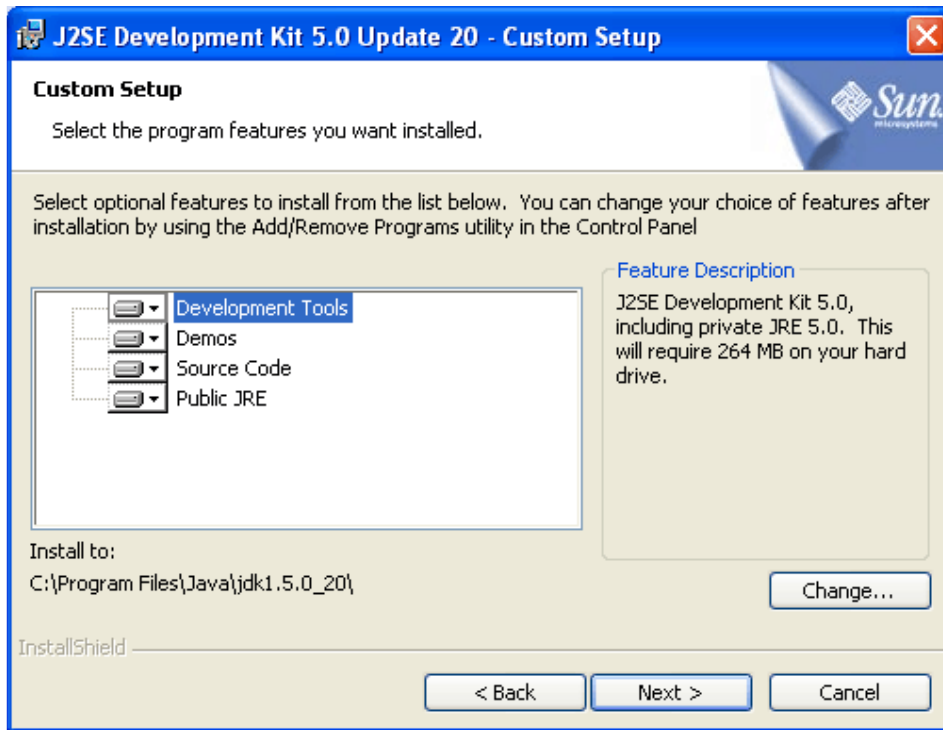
J2SE Development Kit 5.0 Update 20 - Custom Setup

Custom Setup

Select the program features you want installed.

Sun microsystems

Select optional features to install from the list below. You can change your choice of features after installation by using the Add/Remove Programs utility in the Control Panel

Development Tools
Demos
Source Code
Public JRE

Feature Description

J2SE Development Kit 5.0, including private JRE 5.0. This will require 264 MB on your hard drive.

Install to:

C:\Program Files\Java\jdk1.5.0_20\

Change...

InstallShield

< Back

Next >

Cancel